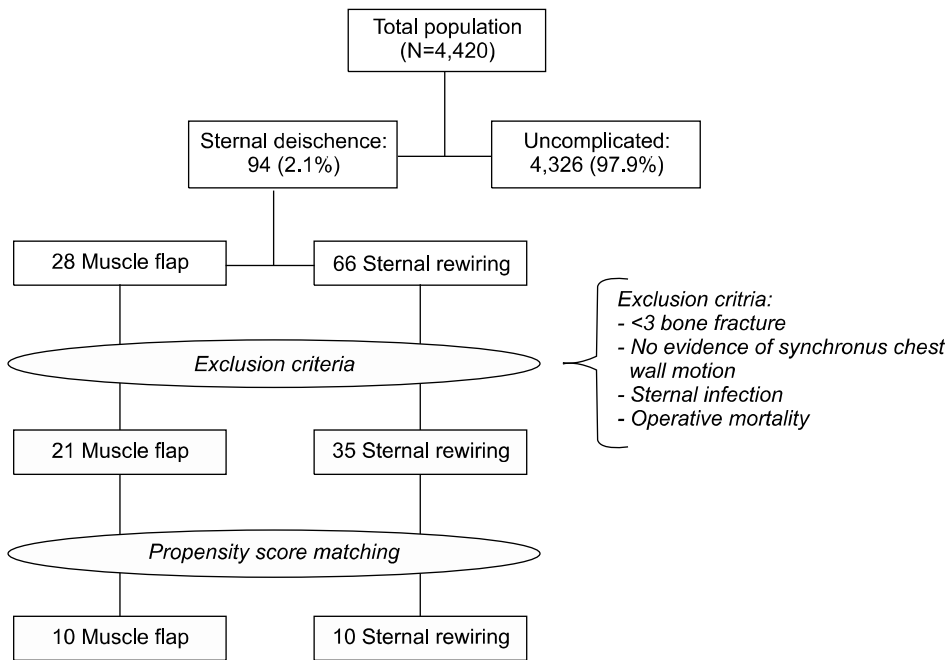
Total population
(N=4,420)

Sternal deischence:
94 (2.1%)

Uncomplicated:
4,326 (97.9%)

28 Muscle flap

66 Sternal rewiring

Exclusion criteria

Exclusion critria:
- <3 bone fracture
- No evidence of synchronus chest wall motion
- Sternal infection
- Operative mortality

21 Muscle flap

35 Sternal rewiring

Propensity score matching

10 Muscle flap

10 Sternal rewiring